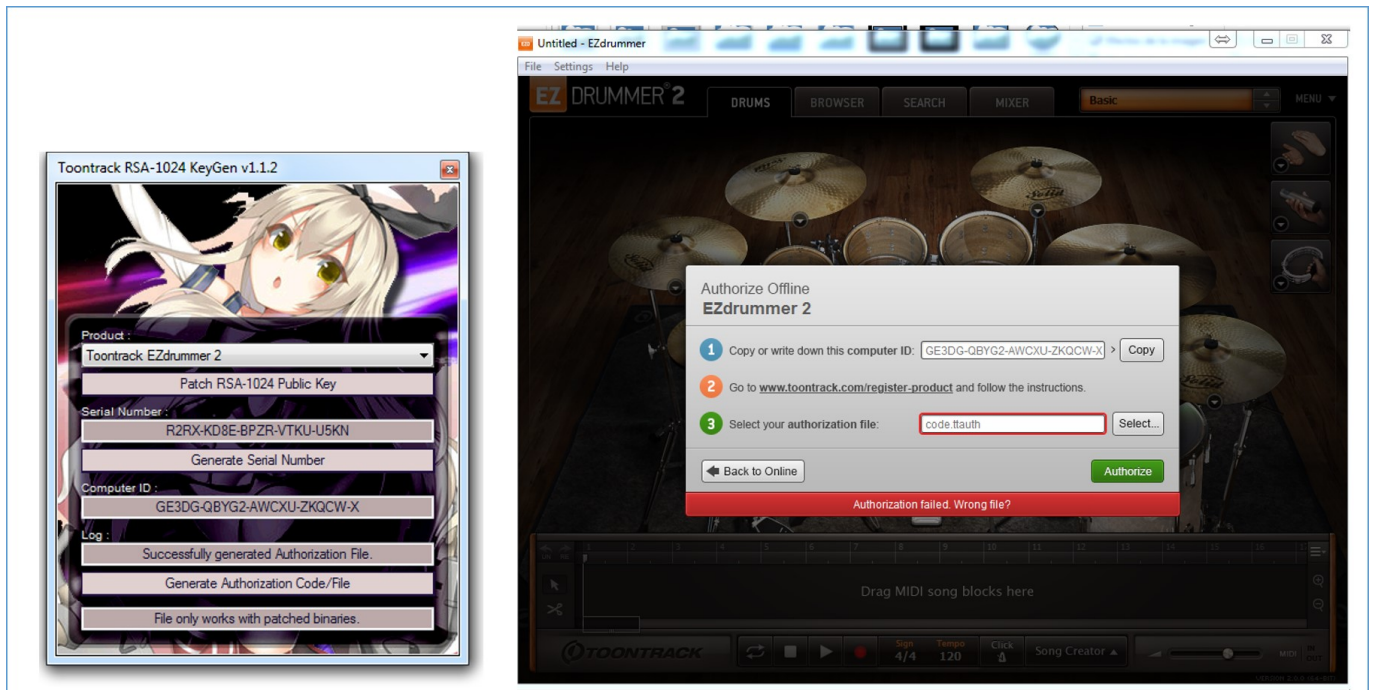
Toontrack RSA-1024 KeyGen v1.1.2

Product :
Toontrack EZdrummer 2
Patch RSA-1024 Public Key
Serial Number :
R2RX-KD8E-BPZR-VTKU-U5KN
Generate Serial Number
Computer ID :
GE3DG-QBYG2-AWCXU-ZKQCW-X
Log :
Successfully generated Authorization File.
Generate Authorization Code/File
File only works with patched binaries.

Untitled - EZdrummer

File Settings Help

EZ DRUMMER 2 DRUMS BROWSER SEARCH MIXER Basic MENU

Authorize Offline
EZdrummer 2

1 Copy or write down this computer ID: GE3DG-QBYG2-AWCXU-ZKQCW-X Copy
2 Go to www.toontrack.com/register-product and follow the instructions.
3 Select your authorization file: code.ttauth Select...

Back to Online Authorize

Authorization failed. Wrong file?

Drag MIDI song blocks here

TOONTRACK Sign 4/4 Tempo 120 Click Song Creator MIDI